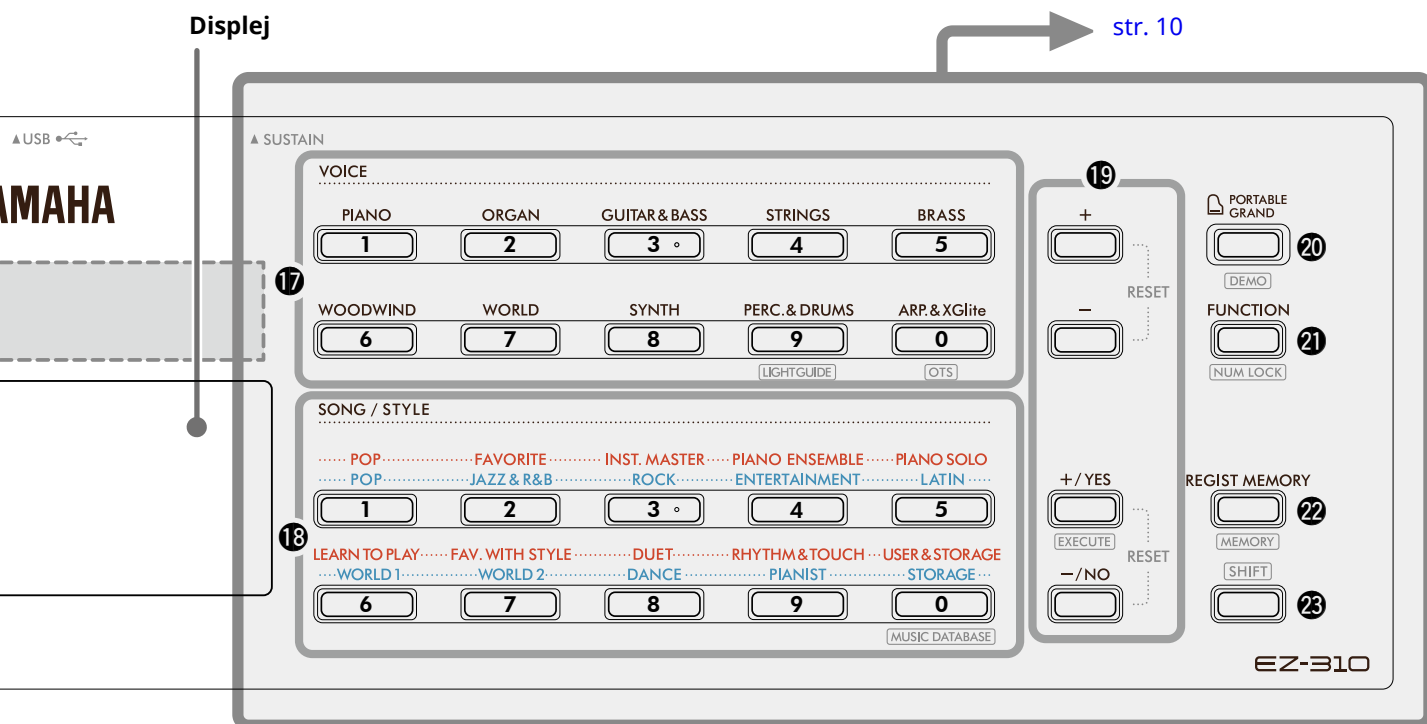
Displej

str. 10

▲USB

AMAHA

▲SUSTAIN

VOICE

PIANO 1
ORGAN 2
GUITAR & BASS 3
STRINGS 4
BRASS 5

WOODWIND 6
WORLD 7
SYNTH 8
PERC. & DRUMS 9
ARP. & XGlite 0

LIGHTGUIDE
OTS

⑰

SONG / STYLE

POP
FAVORITE
INST. MASTER
PIANO ENSEMBLE
PIANO SOLO
POP 1
JAZZ & R&B 2
ROCK 3
ENTERTAINMENT 4
LATIN 5

⑱

LEARN TO PLAY
FAV. WITH STYLE
DUET
RHYTHM & TOUCH
USER & STORAGE
WORLD 1 6
WORLD 2 7
DANCE 8
PIANIST 9
STORAGE 0

MUSIC DATABASE

⑲

+
–
RESET

+ / YES
EXECUTE
– / NO
RESET

PORTABLE GRAND
⑳
DEMO

FUNCTION
㉑
NUM LOCK

REGIST MEMORY
㉒
MEMORY

SHIFT
㉓

EZ-310